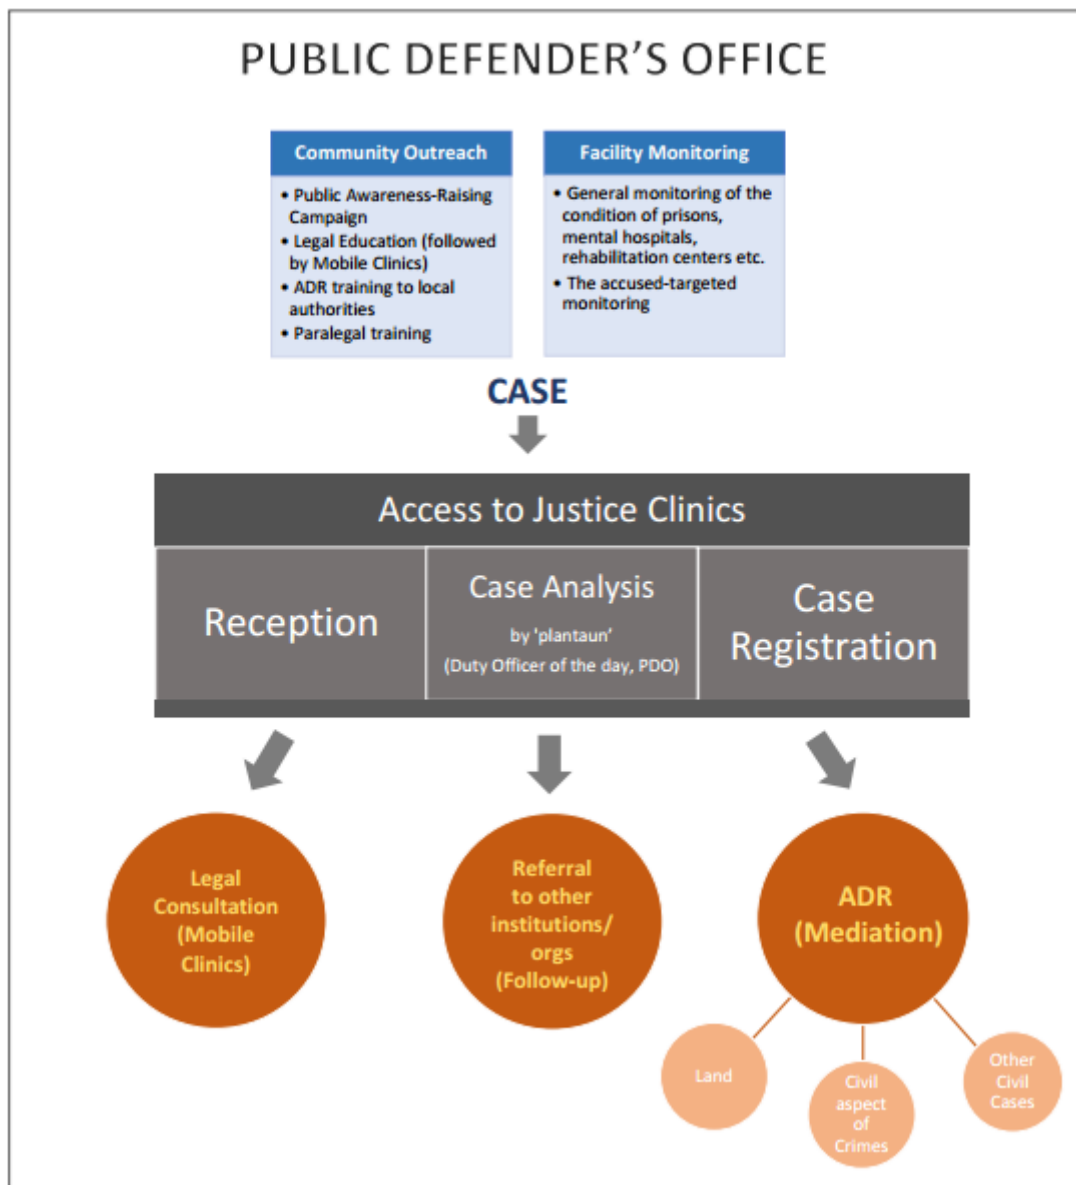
PUBLIC DEFENDER'S OFFICE

Community Outreach

- Public Awareness-Raising Campaign
- Legal Education (followed by Mobile Clinics)
- ADR training to local authorities
- Paralegal training

Facility Monitoring

- General monitoring of the condition of prisons, mental hospitals, rehabilitation centers etc.
- The accused-targeted monitoring

CASE

Access to Justice Clinics

Reception

Case Analysis
by 'plantaun'
(Duty Officer of the day, PDO)

Case Registration

Legal Consultation (Mobile Clinics)

Referral to other institutions/ orgs (Follow-up)

ADR (Mediation)

Land

Civil aspect of Crimes

Other Civil Cases